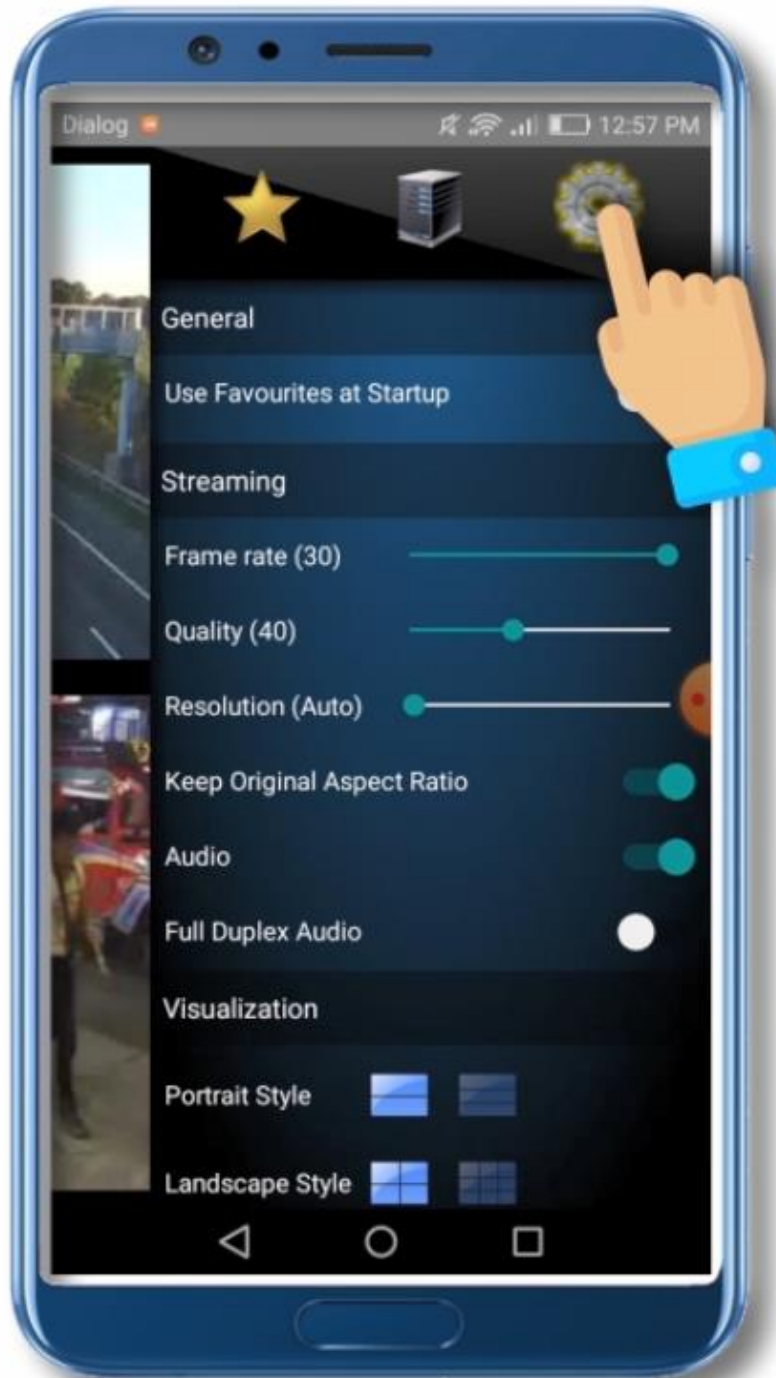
Dialog

12:57 PM

General

Use Favourites at Startup

Streaming

Frame rate (30)

Quality (40)

Resolution (Auto)

Keep Original Aspect Ratio

Audio

Full Duplex Audio

Visualization

Portrait Style

Landscape Style